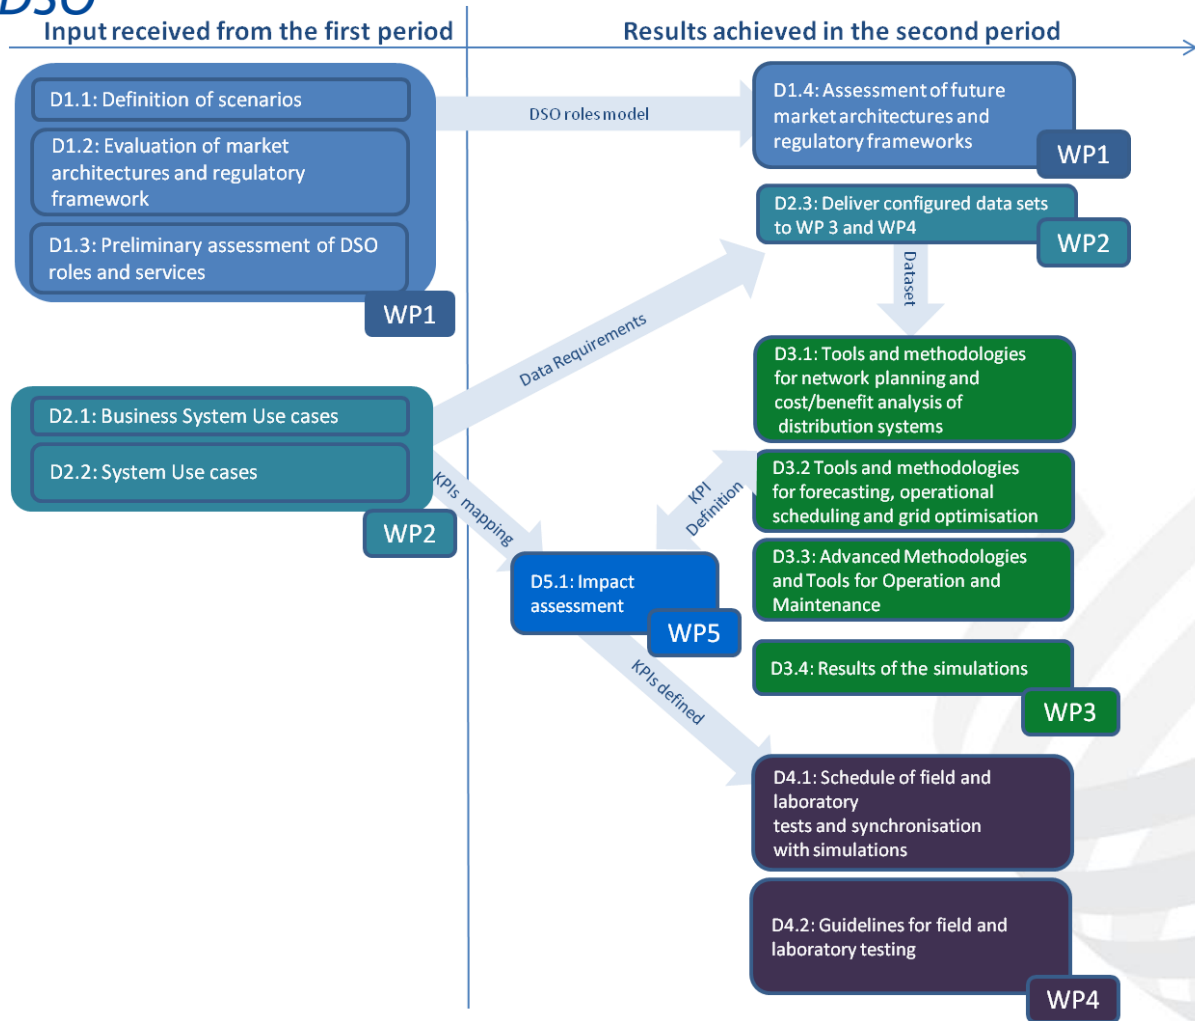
DSO

Input received from the first period

Results achieved in the second period

D1.1: Definition of scenarios

D1.2: Evaluation of market architectures and regulatory framework

D1.3: Preliminary assessment of DSO roles and services

WP1

DSO roles model

D1.4: Assessment of future market architectures and regulatory frameworks

WP1

D2.3: Deliver configured data sets to WP 3 and WP4

WP2

Dataset

Data Requirements

D2.1: Business System Use cases

D2.2: System Use cases

WP2

KPIs mapping

D3.1: Tools and methodologies for network planning and cost/benefit analysis of distribution systems

KPI Definition

D3.2 Tools and methodologies for forecasting, operational scheduling and grid optimisation

D5.1: Impact assessment

WP5

D3.3: Advanced Methodologies and Tools for Operation and Maintenance

D3.4: Results of the simulations

WP3

KPIs defined

D4.1: Schedule of field and laboratory tests and synchronisation with simulations

D4.2: Guidelines for field and laboratory testing

WP4